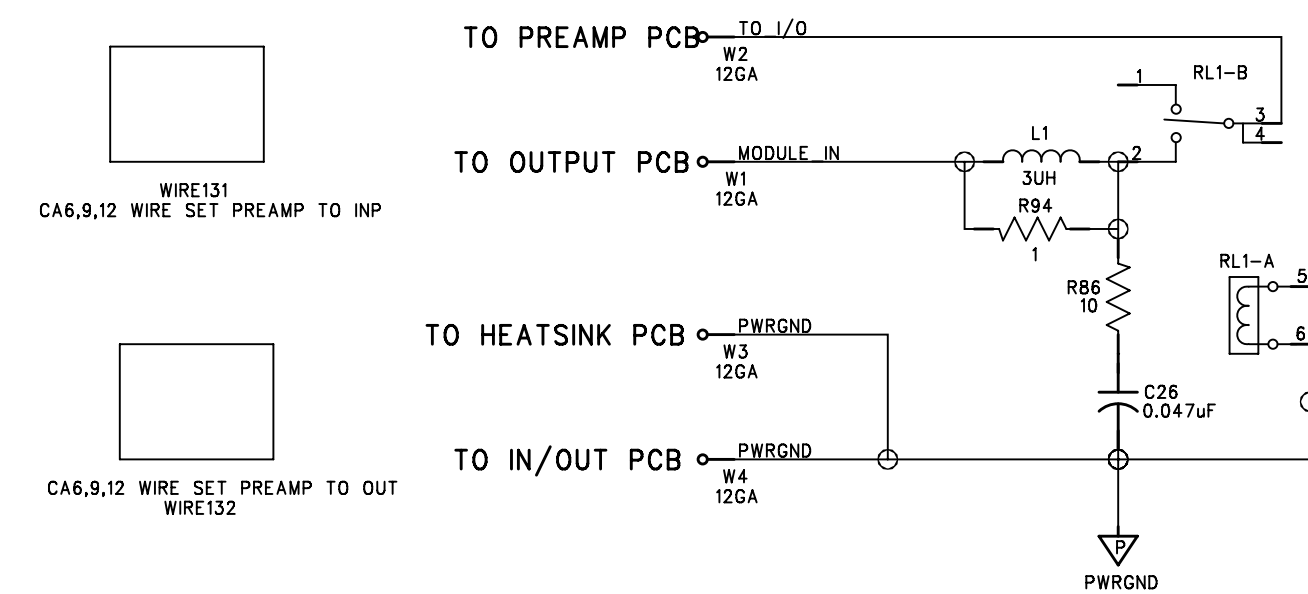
TO PREAMP PCB
TO I/O
W2
12GA

1
RL1-B
3
4

WIRE131
CA6,9,12 WIRE SET PREAMP TO INP

TO OUTPUT PCB
MODULE_IN
W1
12GA

L1
3UH
2

R94
1

R86
10

RL1-A
5
6

TO HEATSINK PCB
PWRGND
W3
12GA

C26
0.047uF

TO IN/OUT PCB
PWRGND
W4
12GA

CA6,9,12 WIRE SET PREAMP TO OUT
WIRE132

P
PWRGND